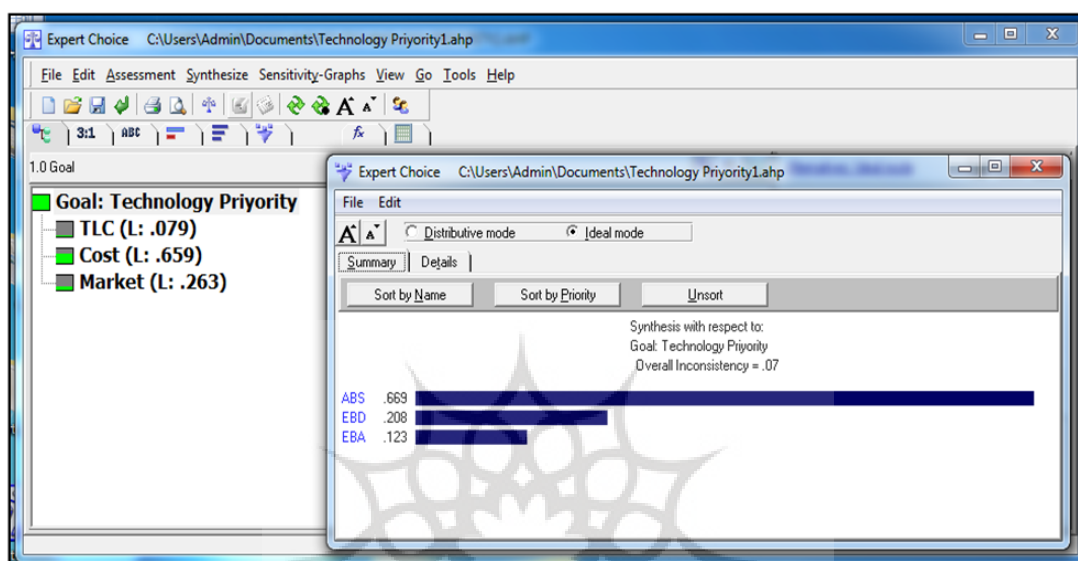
Expert Choice C:\Users\Admin\Documents\Technology Priyority1.ahp

File Edit Assessment Synthesize Sensitivity-Graphs View Go Tools Help

3:1 ABC

1.0 Goal

Goal: Technology Priyority
TLC (L: .079)
Cost (L: .659)
Market (L: .263)

Expert Choice C:\Users\Admin\Documents\Technology Priyority1.ahp

File Edit

Distributive mode Ideal mode

Summary Details

Sort by Name Sort by Priority Unsort

Synthesis with respect to:
Goal: Technology Priyority
Overall Inconsistency = .07

ABS .669
EBD .208
EBA .123